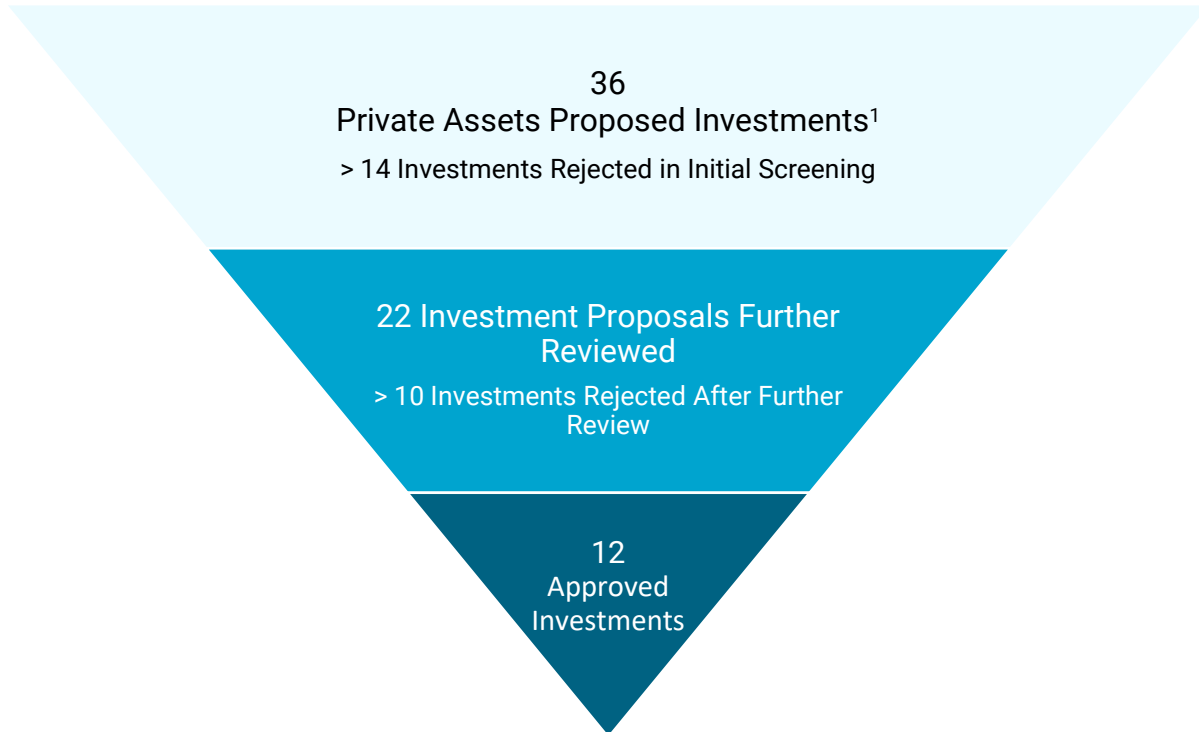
36
Private Assets Proposed Investments$^1$

> 14 Investments Rejected in Initial Screening

22 Investment Proposals Further Reviewed

> 10 Investments Rejected After Further Review

12
Approved Investments